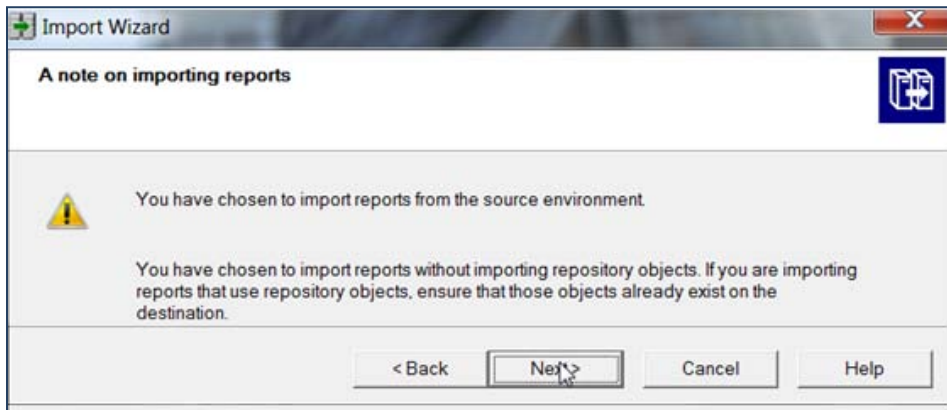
Import Wizard

A note on importing reports

You have chosen to import reports from the source environment.

You have chosen to import reports without importing repository objects. If you are importing reports that use repository objects, ensure that those objects already exist on the destination.

< Back

Next >

Cancel

Help